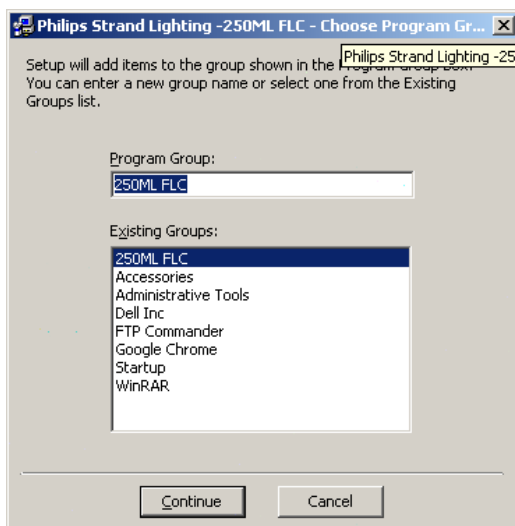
Philips Strand Lighting -250ML FLC - Choose Program Gr...

Philips Strand Lighting -25

Setup will add items to the group shown in the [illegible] You can enter a new group name or select one from the Existing Groups list.

Program Group:

250ML FLC

Existing Groups:

250ML FLC
Accessories
Administrative Tools
Dell Inc
FTP Commander
Google Chrome
Startup
WinRAR

Continue

Cancel